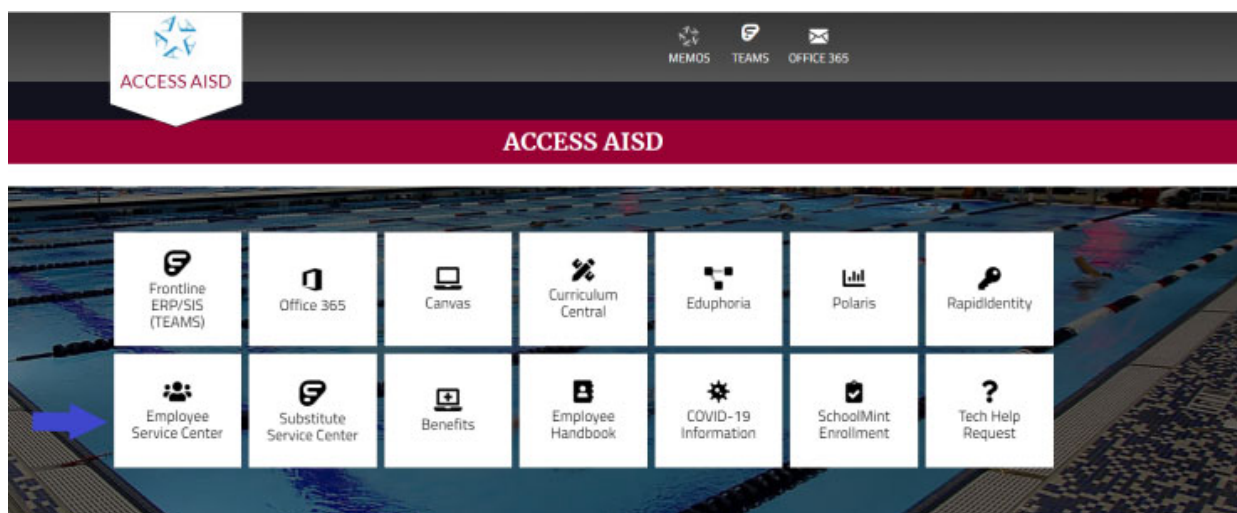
ACCESS AISD

MEMOS TEAMS OFFICE 365

ACCESS AISD

Frontline ERP/SIS (TEAMS)

Office 365

Canvas

Curriculum Central

Eduphoria

Polaris

RapidIdentity

Employee Service Center

Substitute Service Center

Benefits

Employee Handbook

COVID-19 Information

SchoolMint Enrollment

Tech Help Request